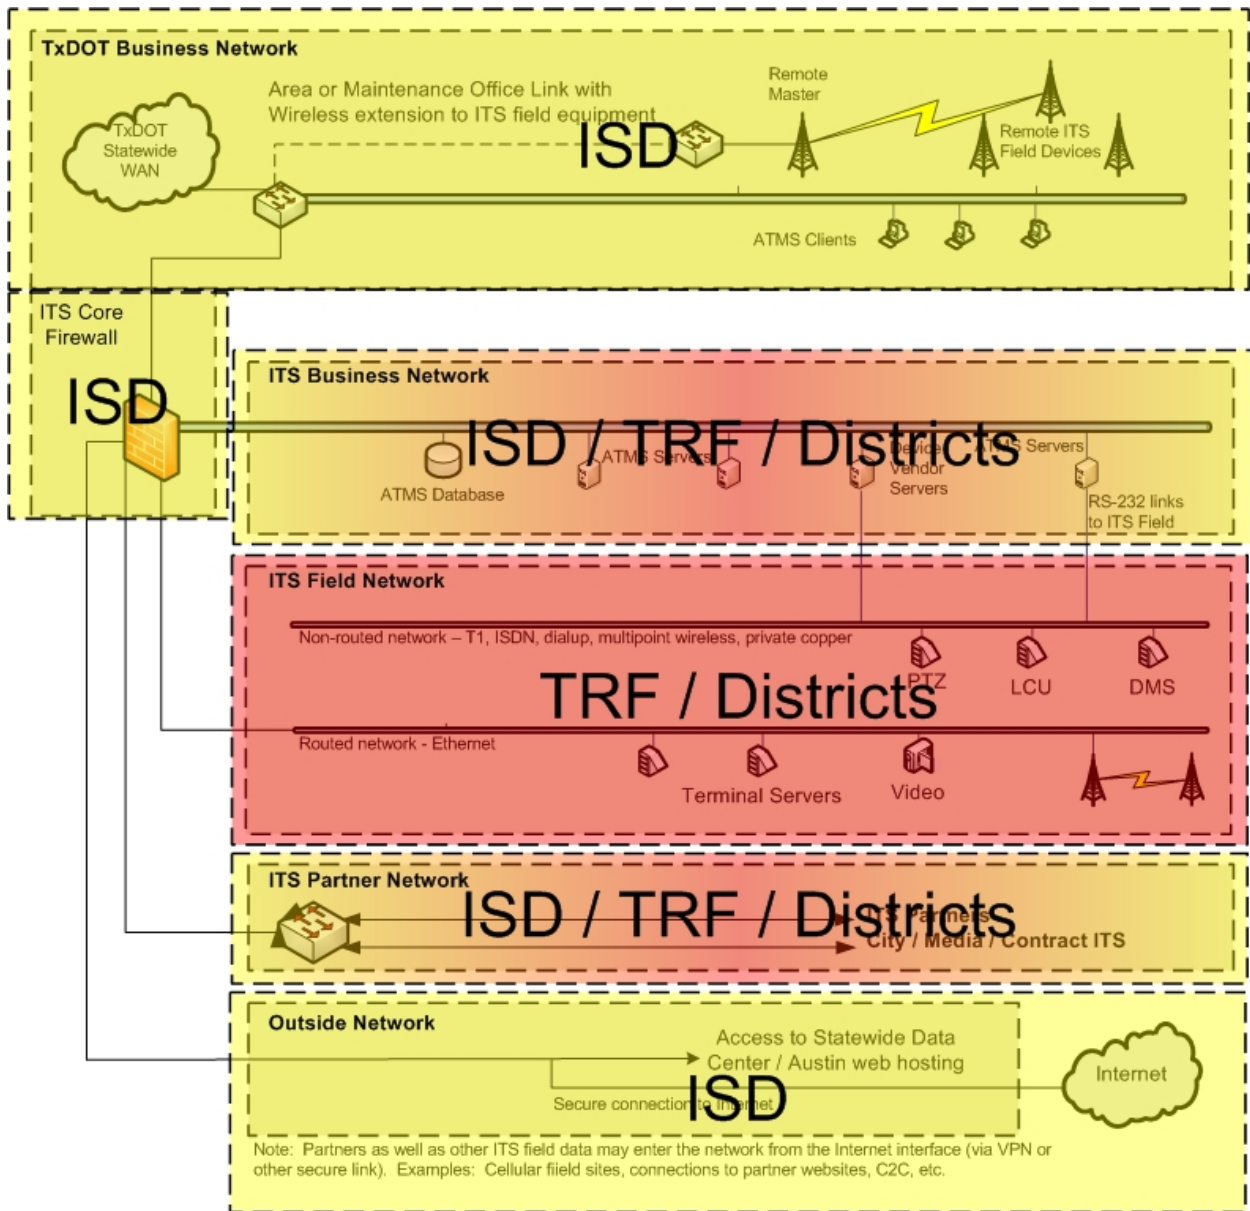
TxDOT Business Network

TxDOT Statewide WAN

Area or Maintenance Office Link with Wireless extension to ITS field equipment

ISD

Remote Master

Remote ITS Field Devices

ATMS Clients

ITS Core Firewall

ISD

ITS Business Network

ISD / TRF / Districts

ATMS Database

ATMS Servers

Device Vendor Servers

ITS Servers

RS-232 links to ITS Field

ITS Field Network

Non-routed network – T1, ISDN, dialup, multipoint wireless, private copper

PTZ

LCU

DMS

TRF / Districts

Routed network - Ethernet

Terminal Servers

Video

ITS Partner Network

ISD / TRF / Districts

ITS Partners

City / Media / Contract ITS

Outside Network

Access to Statewide Data Center / Austin web hosting

Internet

Secure connection to Internet

ISD

Note: Partners as well as other ITS field data may enter the network from the Internet interface (via VPN or other secure link). Examples: Cellular fiield sites, connections to partner websites, C2C, etc.